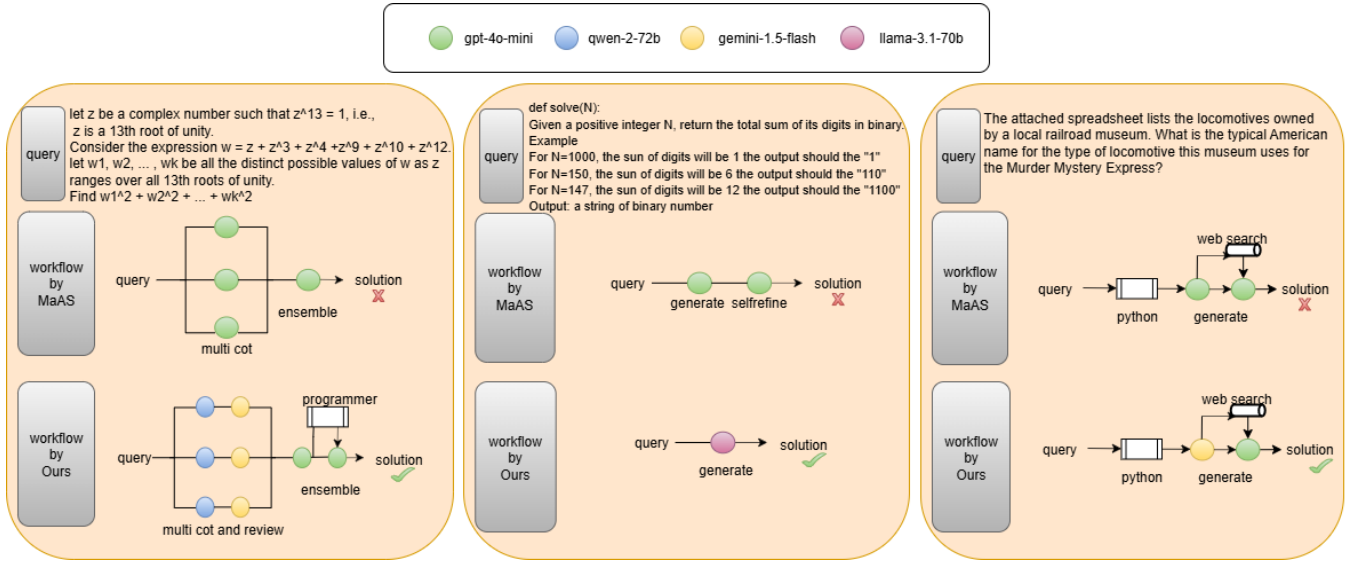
gpt-4o-mini qwen-2-72b gemini-1.5-flash llama-3.1-70b

query

let z be a complex number such that z^13 = 1, i.e., z is a 13th root of unity.
Consider the expression w = z + z^3 + z^4 +z^9 + z^10 + z^12.
let w1, w2, ... , wk be all the distinct possible values of w as z ranges over all 13th roots of unity.
Find w1^2 + w2^2 + ... + wk^2

workflow by MaAS

query

ensemble

solution

multi cot

workflow by Ours

query

programmer

ensemble

solution

multi cot and review

query

def solve(N):
Given a positive integer N, return the total sum of its digits in binary.
Example
For N=1000, the sun of digits will be 1 the output should the "1"
For N=150, the sun of digits will be 6 the output should the "110"
For N=147, the sun of digits will be 12 the output should the "1100"
Output: a string of binary number

workflow by MaAS

query

generate selfrefine

solution

workflow by Ours

query

generate

solution

query

The attached spreadsheet lists the locomotives owned by a local railroad museum. What is the typical American name for the type of locomotive this museum uses for the Murder Mystery Express?

workflow by MaAS

web search

query

python

generate

solution

workflow by Ours

web search

query

python

generate

solution